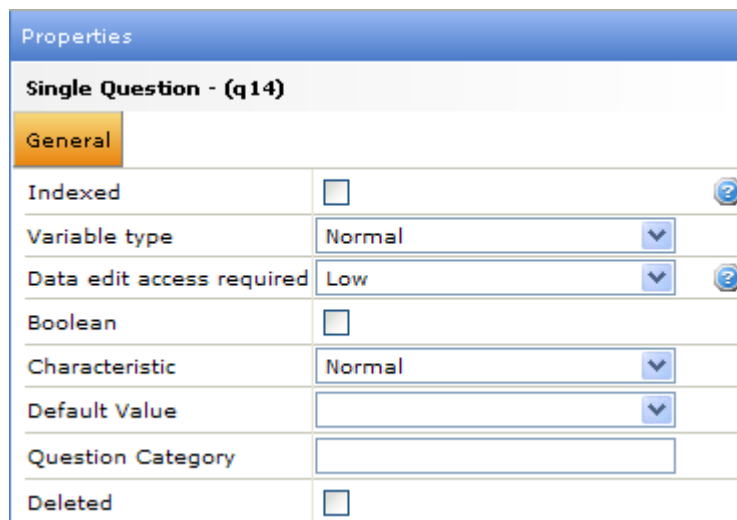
Properties

Single Question - (q14)

General

| | |
|---|---|
| Indexed | |
| Variable type | Normal |
| Data edit access required | Low |
| Boolean | |
| Characteristic | Normal |
| Default Value | |
| Question Category | |
| Deleted | |